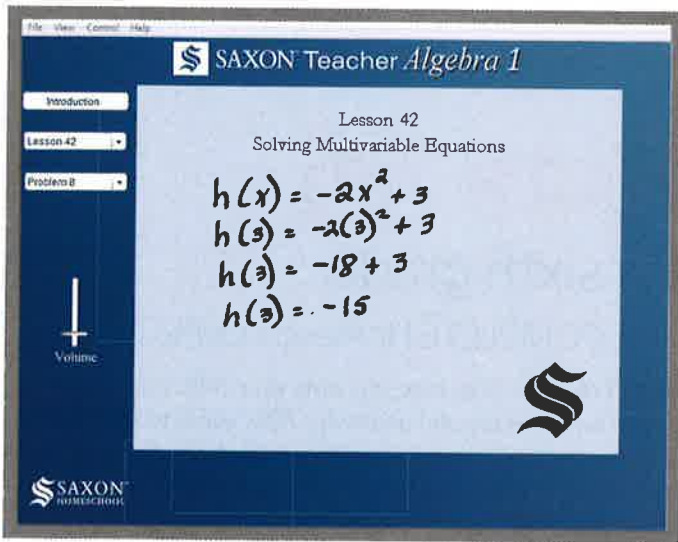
File View Control Help

SAXON Teacher Algebra 1

Introduction

Lesson 42

Problem 8

Volume

Lesson 42
Solving Multivariable Equations

$h(x) = -2x^2 + 3$
$h(3) = -2(3)^2 + 3$
$h(3) = -18 + 3$
$h(3) = -15$

SAXON HOMESCHOOL